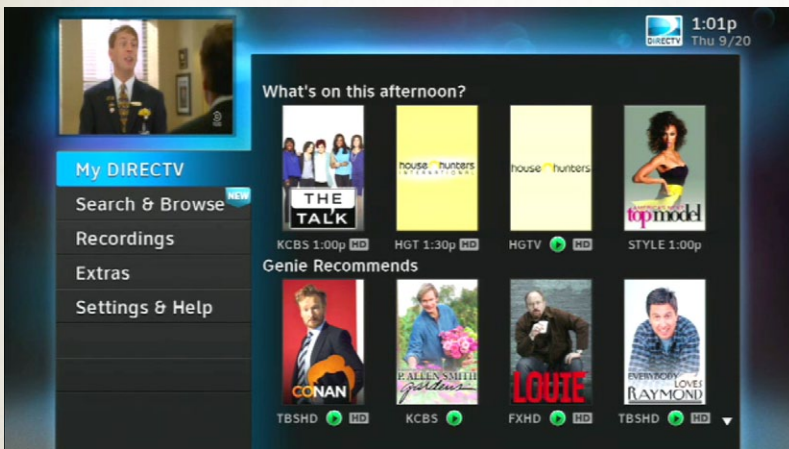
DIRECTV 1:01p Thu 9/20

My DIRECTV
Search & Browse NEW
Recordings
Extras
Settings & Help

What's on this afternoon?

THE TALK
KCBS 1:00p HD

house hunters INTERNATIONAL
HGT 1:30p HD

house hunters
HGTV HD

top model
STYLE 1:00p

Genie Recommends

CONAN
TBSHD HD

P. ALLEN SMITH gardens
KCBS

LOUIE
FXHD HD

EVERYBODY LOVES RAYMOND
TBSHD HD